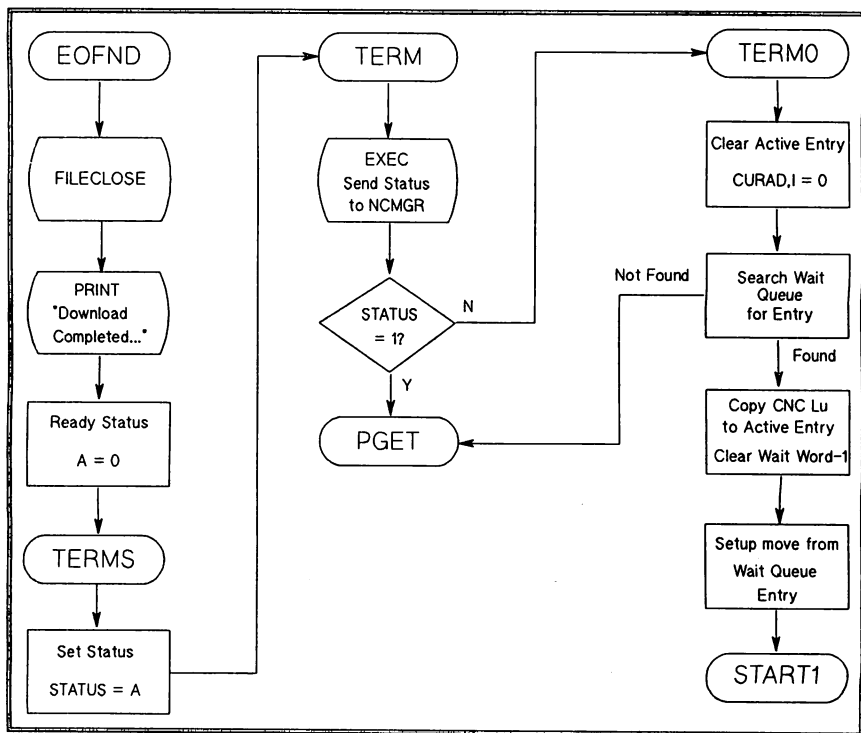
EOFND

FILECLOSE

PRINT "Download Completed..."

Ready Status

A = 0

TERMS

Set Status

STATUS = A

TERM

EXEC Send Status to NCMGR

STATUS = 1?

N

Y

PGET

TERM0

Clear Active Entry

CURAD,I = 0

Not Found

Search Wait Queue for Entry

Found

Copy CNC Lu to Active Entry

Clear Wait Word-1

Setup move from Wait Queue Entry

START1